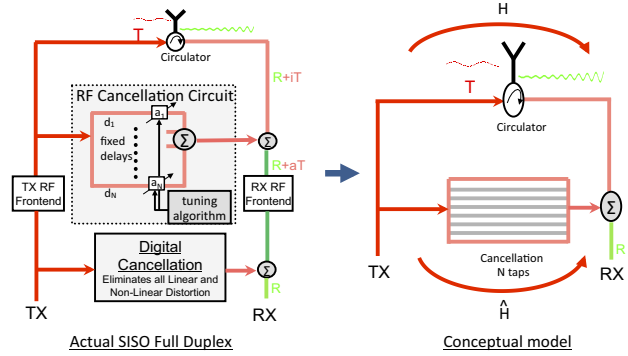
T

Circulator

R+iT

RF Cancellation Circuit

$d_1$

fixed delays

$d_N$

$a_1$

$a_N$

Σ

Σ

R+aT

TX RF Frontend

tuning algorithm

RX RF Frontend

Digital Cancellation

Eliminates all Linear and Non-Linear Distortion

Σ

R

TX

RX

Actual SISO Full Duplex

H

T

Circulator

Σ

R

TX

Cancellation N taps

RX

$\hat{H}$

Conceptual model